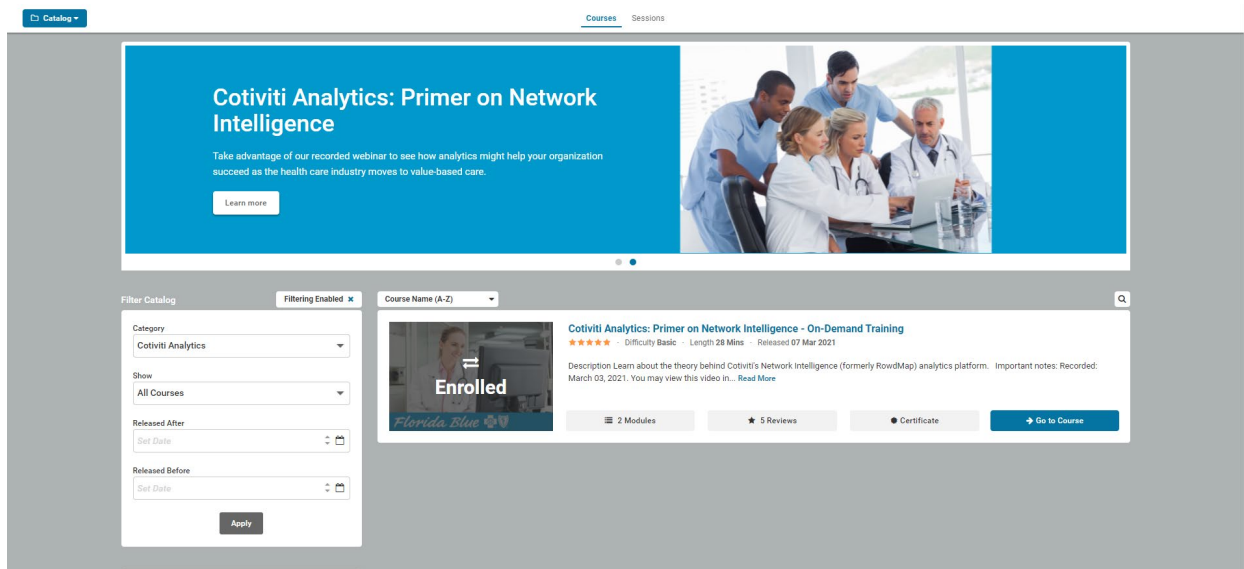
Catalog

Courses Sessions

Cotiviti Analytics: Primer on Network Intelligence

Take advantage of our recorded webinar to see how analytics might help your organization succeed as the health care industry moves to value-based care.

Learn more

Filter Catalog

Filtering Enabled ×

Course Name (A-Z)

Category

Cotiviti Analytics

Show

All Courses

Released After

Set Date

Released Before

Set Date

Apply

Enrolled

Florida Blue

Cotiviti Analytics: Primer on Network Intelligence - On-Demand Training

★★★★★ · Difficulty Basic · Length 28 Mins · Released 07 Mar 2021

Description Learn about the theory behind Cotiviti's Network Intelligence (formerly RowdMap) analytics platform. Important notes: Recorded: March 03, 2021. You may view this video in... Read More

2 Modules

5 Reviews

Certificate

Go to Course